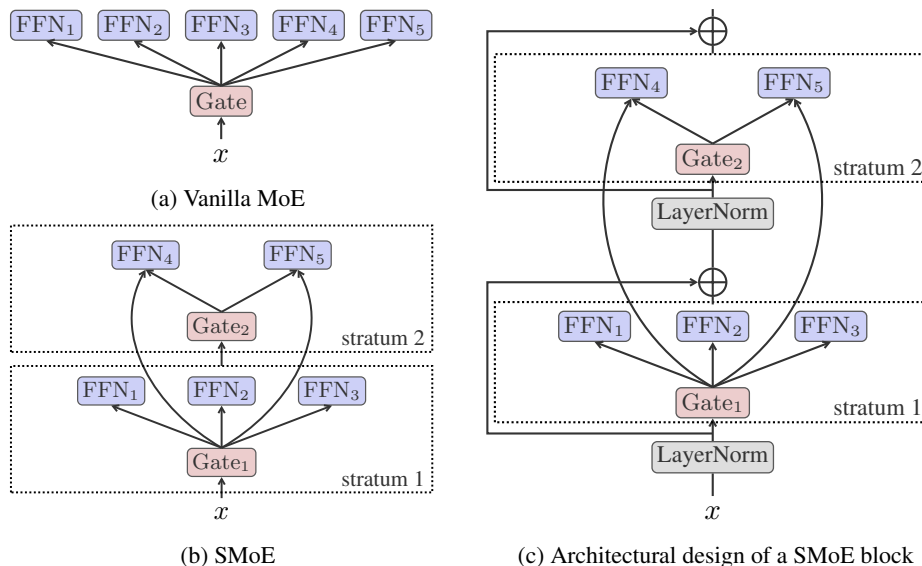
$\text{FFN}_1$ $\text{FFN}_2$ $\text{FFN}_3$ $\text{FFN}_4$ $\text{FFN}_5$

Gate

$x$

(a) Vanilla MoE

$\text{FFN}_4$ $\text{FFN}_5$

$\text{Gate}_2$

stratum 2

$\text{FFN}_1$ $\text{FFN}_2$ $\text{FFN}_3$

$\text{Gate}_1$

stratum 1

$x$

(b) SMoE

$\oplus$

$\text{FFN}_4$ $\text{FFN}_5$

$\text{Gate}_2$

stratum 2

LayerNorm

$\oplus$

$\text{FFN}_1$ $\text{FFN}_2$ $\text{FFN}_3$

$\text{Gate}_1$

stratum 1

LayerNorm

$x$

(c) Architectural design of a SMoE block